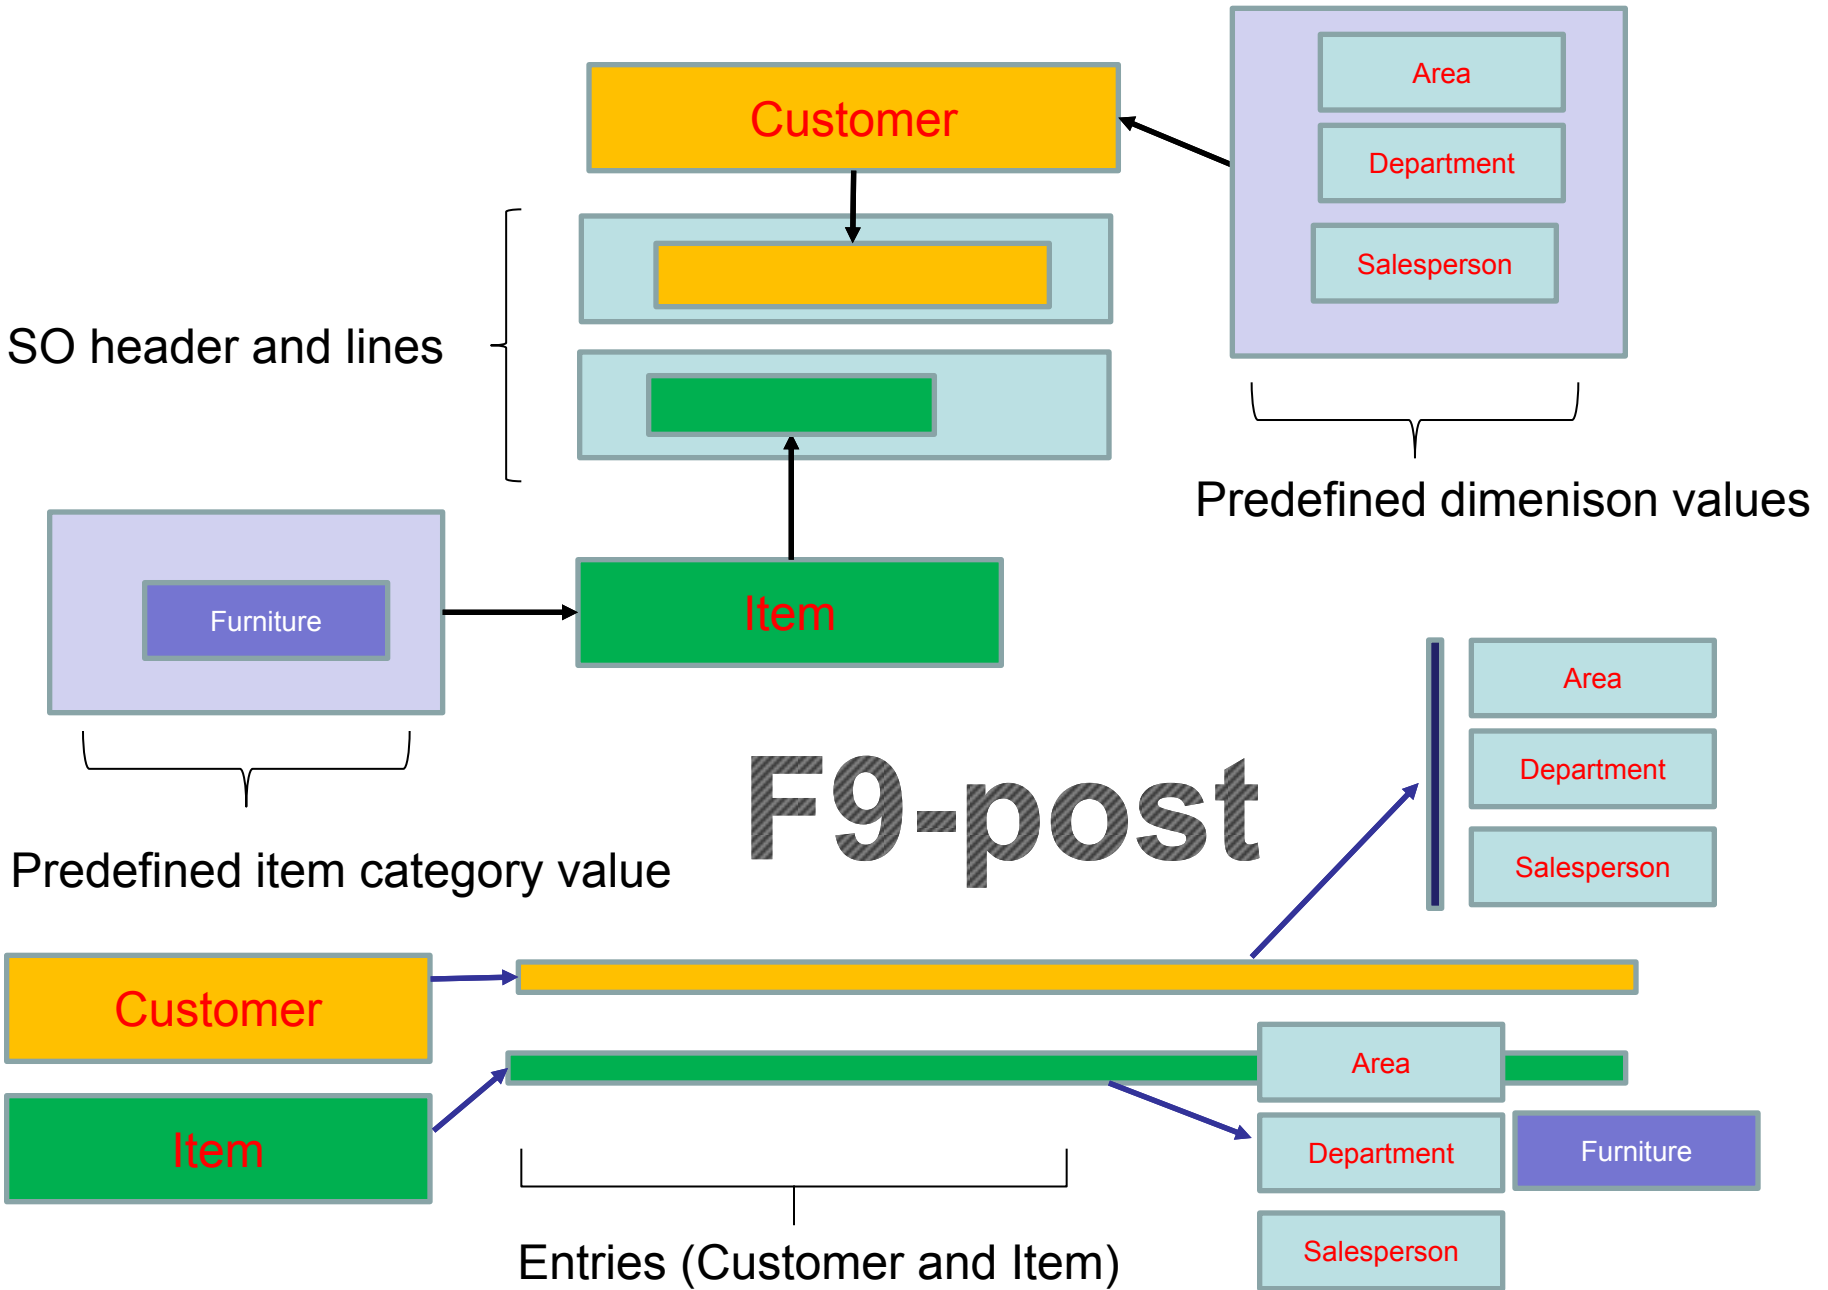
Customer

Area
Department
Salesperson

SO header and lines

Predefined dimenison values

Furniture

Item

Area
Department
Salesperson

F9-post

Predefined item category value

Customer

Item

Area
Department
Furniture
Salesperson

Entries (Customer and Item)